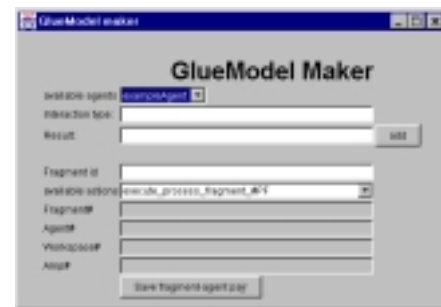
GlueModel maker

GlueModel Maker

available agents exampleAgent

interaction type

Result

add

Fragment id

available actions execute_process_fragment_#FT

Fragment#

Agent#

Workspace#

Area#

Save fragment-agent pair